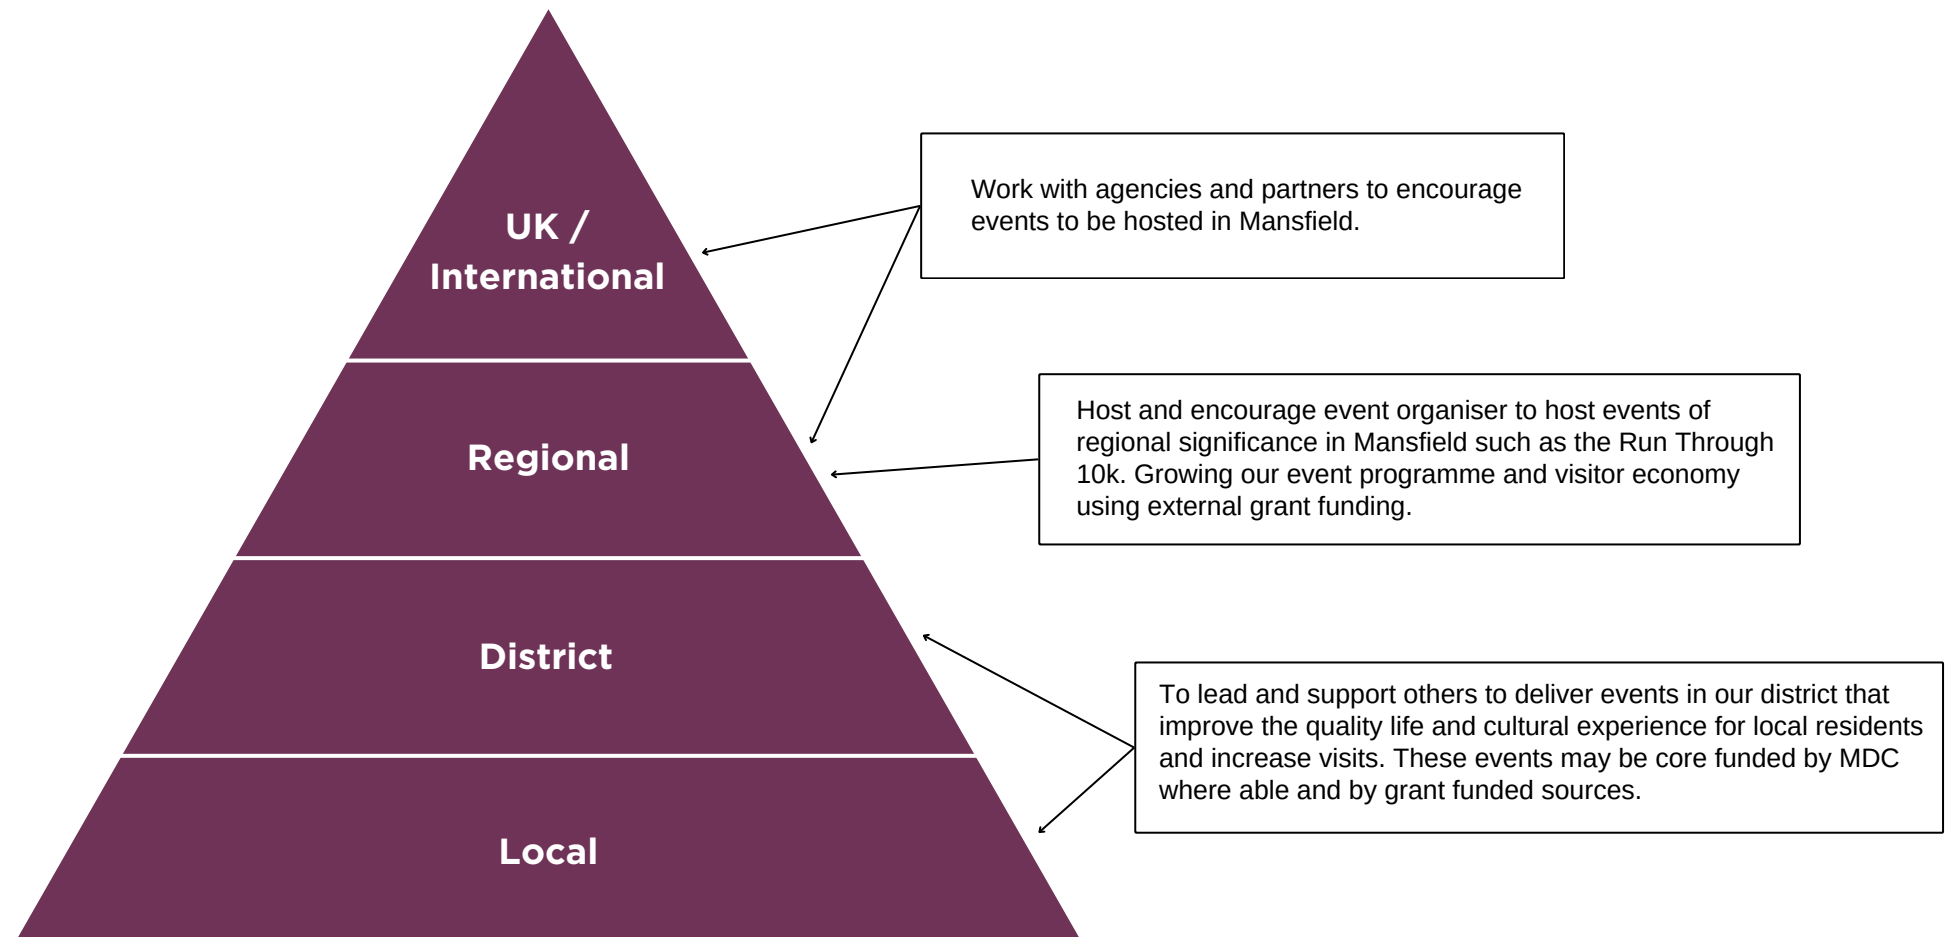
UK / International

Regional

District

Local

Work with agencies and partners to encourage events to be hosted in Mansfield.

Host and encourage event organiser to host events of regional significance in Mansfield such as the Run Through 10k. Growing our event programme and visitor economy using external grant funding.

To lead and support others to deliver events in our district that improve the quality life and cultural experience for local residents and increase visits. These events may be core funded by MDC where able and by grant funded sources.